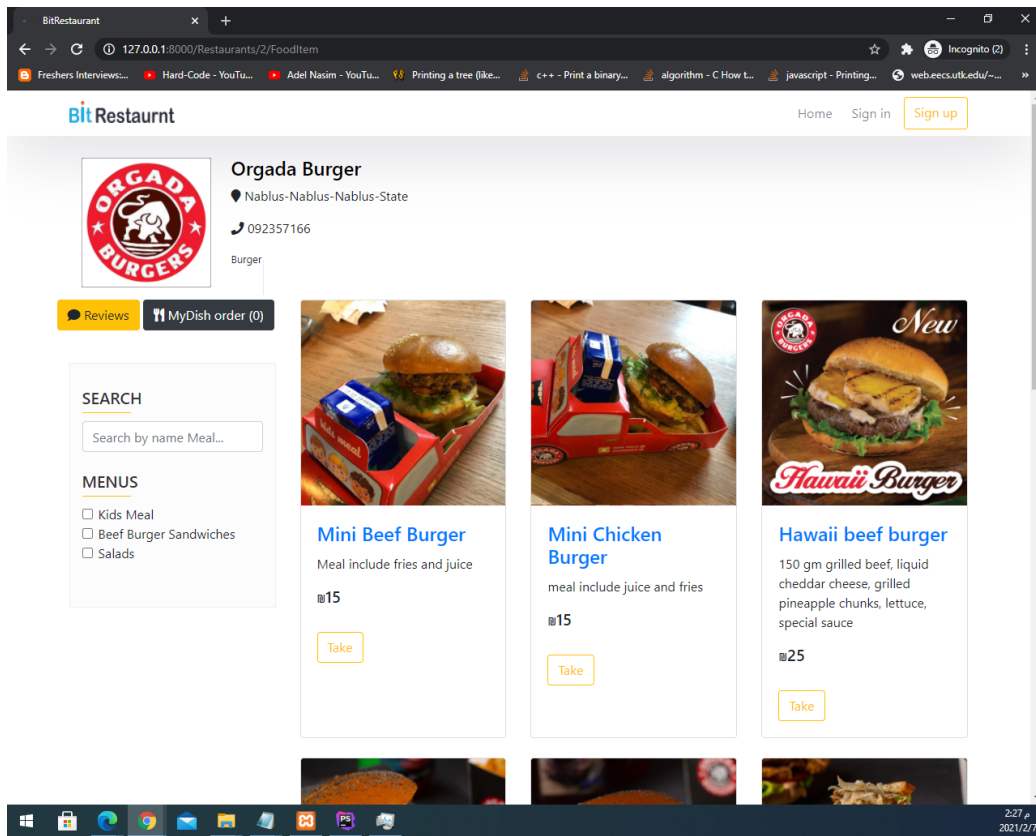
BitRestaurant

127.0.0.1:8000/Restaurants/2/FoodItem

Incognito (2)

Freshers Interviews:... Hard-Code - YouTu... Adel Nasim - YouTu... Printing a tree (like... c++ - Print a binary... algorithm - C How t... javascript - Printing... web.eecs.utk.edu/~...

Bit Restaurnt

Home Sign in Sign up

ORGADA BURGERS

Orgada Burger

Nablus-Nablus-Nablus-State

092357166

Burger

Reviews MyDish order (0)

SEARCH

Search by name Meal...

MENUS

Kids Meal
Beef Burger Sandwiches
Salads

Mini Beef Burger

Meal include fries and juice

₪15

Take

Mini Chicken Burger

meal include juice and fries

₪15

Take

ORGADA BURGERS New Hawaii Burger

Hawaii beef burger

150 gm grilled beef, liquid cheddar cheese, grilled pineapple chunks, lettuce, special sauce

₪25

Take

2:27 م
2021/7/